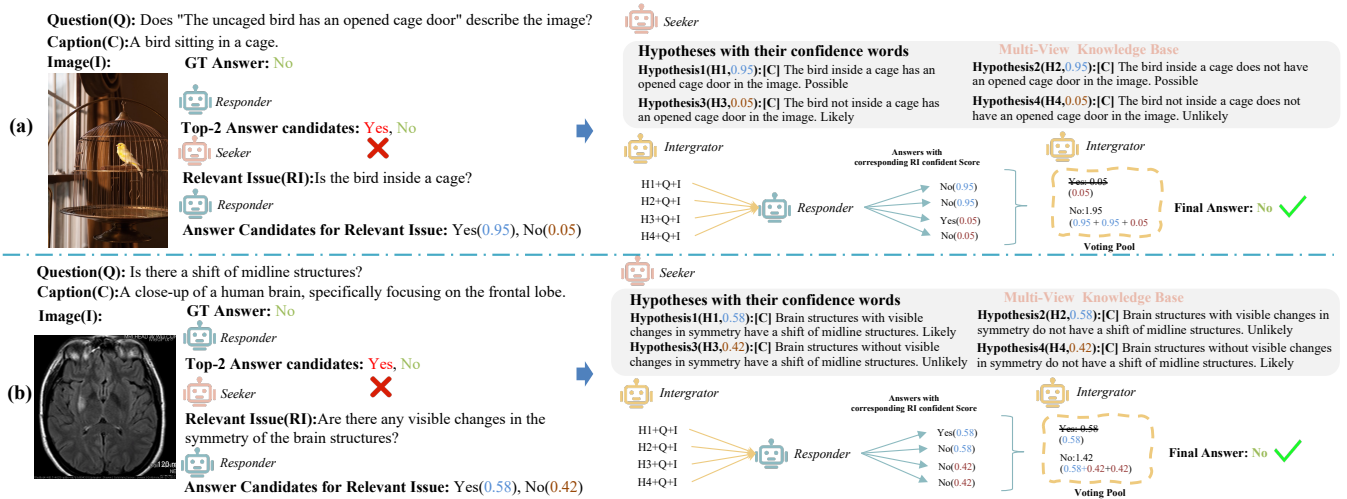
Question(Q): Does "The uncaged bird has an opened cage door" describe the image?
Caption(C):A bird sitting in a cage.
Image(I):
GT Answer: No
Responder
Top-2 Answer candidates: Yes, No
Seeker
Relevant Issue(RI):Is the bird inside a cage?
Responder
Answer Candidates for Relevant Issue: Yes(0.95), No(0.05)
(a)

Seeker
Hypotheses with their confidence words
Multi-View Knowledge Base
Hypothesis1(H1,0.95):[C] The bird inside a cage has an opened cage door in the image. Possible
Hypothesis2(H2,0.95):[C] The bird inside a cage does not have an opened cage door in the image. Possible
Hypothesis3(H3,0.05):[C] The bird not inside a cage has an opened cage door in the image. Likely
Hypothesis4(H4,0.05):[C] The bird not inside a cage does not have an opened cage door in the image. Unlikely

Intergrator
Answers with corresponding RI confident Score
H1+Q+I
H2+Q+I
H3+Q+I
H4+Q+I
Responder
No(0.95)
No(0.95)
Yes(0.05)
No(0.05)
Intergrator
Yes:0.05
(0.05)
No:1.95
(0.95 + 0.95 + 0.05)
Voting Pool
Final Answer: No

Question(Q): Is there a shift of midline structures?
Caption(C):A close-up of a human brain, specifically focusing on the frontal lobe.
Image(I):
GT Answer: No
Responder
Top-2 Answer candidates: Yes, No
Seeker
Relevant Issue(RI):Are there any visible changes in the symmetry of the brain structures?
Responder
Answer Candidates for Relevant Issue: Yes(0.58), No(0.42)
(b)

Seeker
Hypotheses with their confidence words
Multi-View Knowledge Base
Hypothesis1(H1,0.58):[C] Brain structures with visible changes in symmetry have a shift of midline structures. Likely
Hypothesis2(H2,0.58):[C] Brain structures with visible changes in symmetry do not have a shift of midline structures. Unlikely
Hypothesis3(H3,0.42):[C] Brain structures without visible changes in symmetry have a shift of midline structures. Unlikely
Hypothesis4(H4,0.42):[C] Brain structures without visible changes in symmetry do not have a shift of midline structures. Likely

Intergrator
Answers with corresponding RI confident Score
H1+Q+I
H2+Q+I
H3+Q+I
H4+Q+I
Responder
Yes(0.58)
No(0.58)
No(0.42)
No(0.42)
Intergrator
Yes: 0.58
(0.58)
No:1.42
(0.58+0.42+0.42)
Voting Pool
Final Answer: No